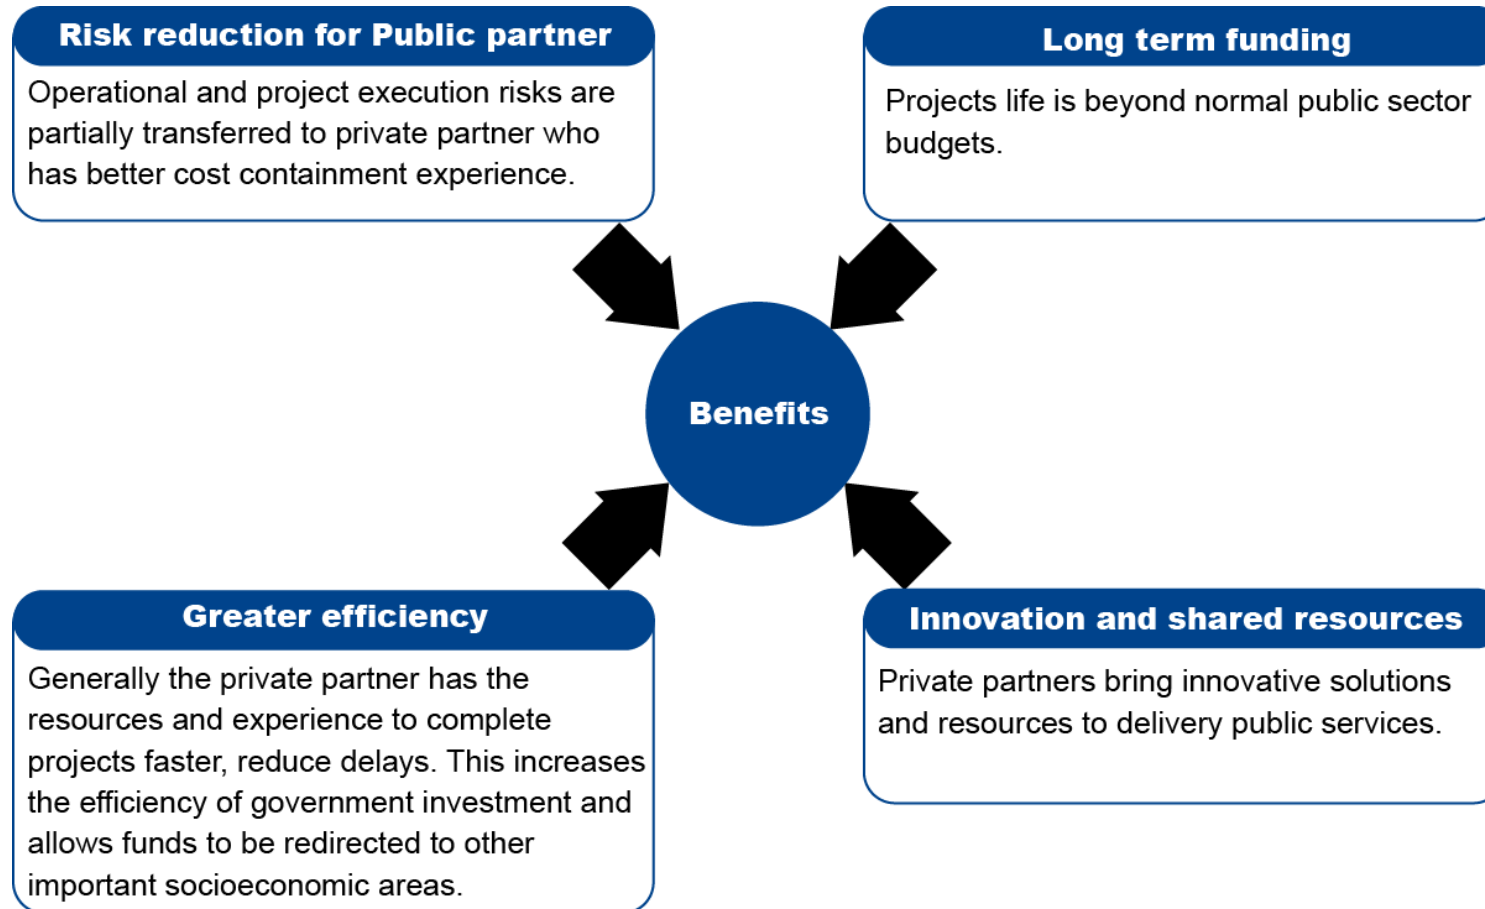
Risk reduction for Public partner

Operational and project execution risks are partially transferred to private partner who has better cost containment experience.

Long term funding

Projects life is beyond normal public sector budgets.

Benefits

Greater efficiency

Generally the private partner has the resources and experience to complete projects faster, reduce delays. This increases the efficiency of government investment and allows funds to be redirected to other important socioeconomic areas.

Innovation and shared resources

Private partners bring innovative solutions and resources to delivery public services.